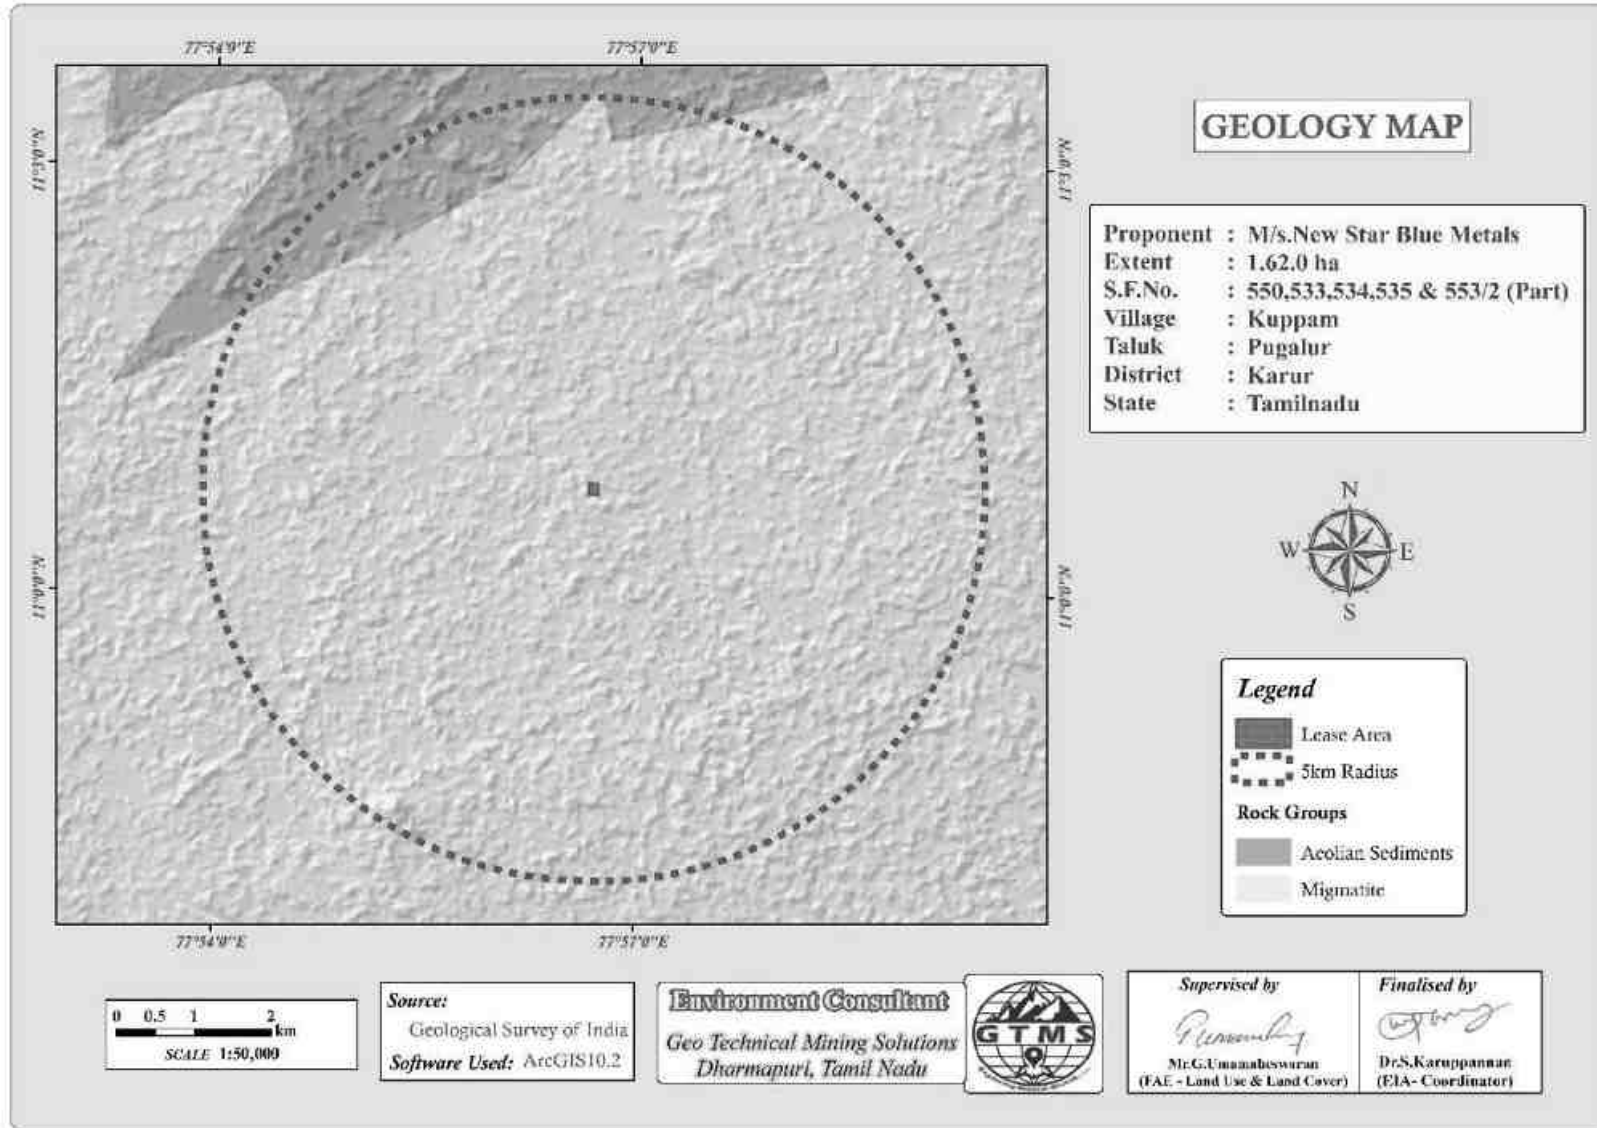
77°54'0"E

77°57'0"E

11°3'0"N

11°0'0"N

11°3'0"N

11°0'0"N

77°54'0"E

77°57'0"E

GEOLOGY MAP

Proponent : M/s.New Star Blue Metals
Extent : 1.62.0 ha
S.F.No. : 550,533,534,535 & 553/2 (Part)
Village : Kuppam
Taluk : Pugalur
District : Karur
State : Tamilnadu

N
W E
S

Legend
Lease Area
5km Radius
Rock Groups
Aeolian Sediments
Migmatite

0 0.5 1 2 km
SCALE 1:50,000

Source:
Geological Survey of India
Software Used: ArcGIS10.2

Environment Consultant
Geo Technical Mining Solutions
Dharmapuri, Tamil Nadu

GTMS

Supervised by
Mr.G.Umamaheswaran
(FAE - Land Use & Land Cover)

Finalised by
Dr.S.Karuppannan
(EIA- Coordinator)